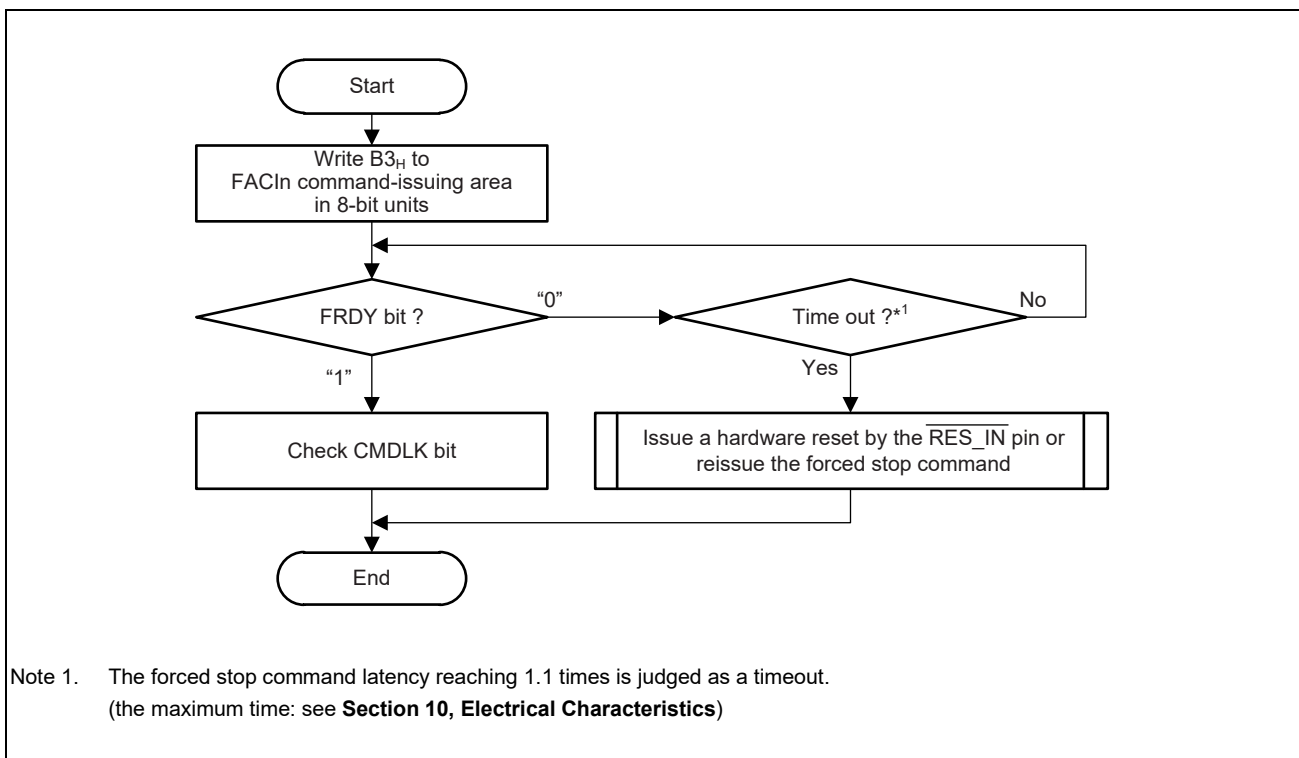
Start

Write $B3_H$ to FACIn command-issuing area in 8-bit units

FRDY bit ?

"0"

Time out ?*$^1$

No

Yes

"1"

Check CMDLK bit

Issue a hardware reset by the $\overline{\text{RES\_IN}}$ pin or reissue the forced stop command

End

Note 1. The forced stop command latency reaching 1.1 times is judged as a timeout. (the maximum time: see **Section 10, Electrical Characteristics**)